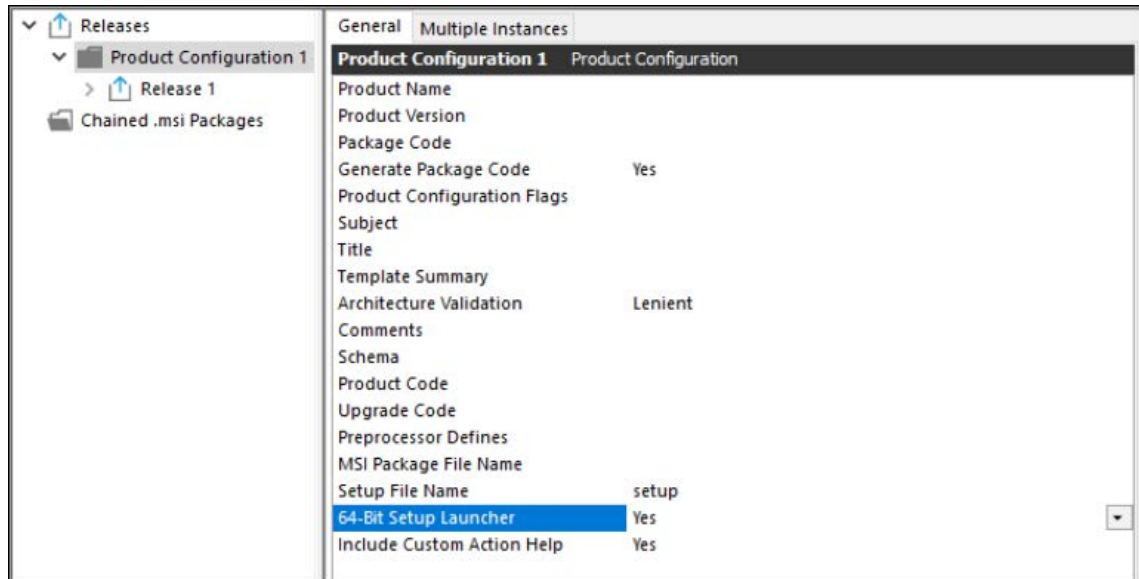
Releases
Product Configuration 1
Release 1
Chained .msi Packages

General | Multiple Instances

Product Configuration 1 Product Configuration

| | |
|---|---|
| Product Name | |
| Product Version | |
| Package Code | |
| Generate Package Code | Yes |
| Product Configuration Flags | |
| Subject | |
| Title | |
| Template Summary | |
| Architecture Validation | Lenient |
| Comments | |
| Schema | |
| Product Code | |
| Upgrade Code | |
| Preprocessor Defines | |
| MSI Package File Name | |
| Setup File Name | setup |
| 64-Bit Setup Launcher | Yes |
| Include Custom Action Help | Yes |